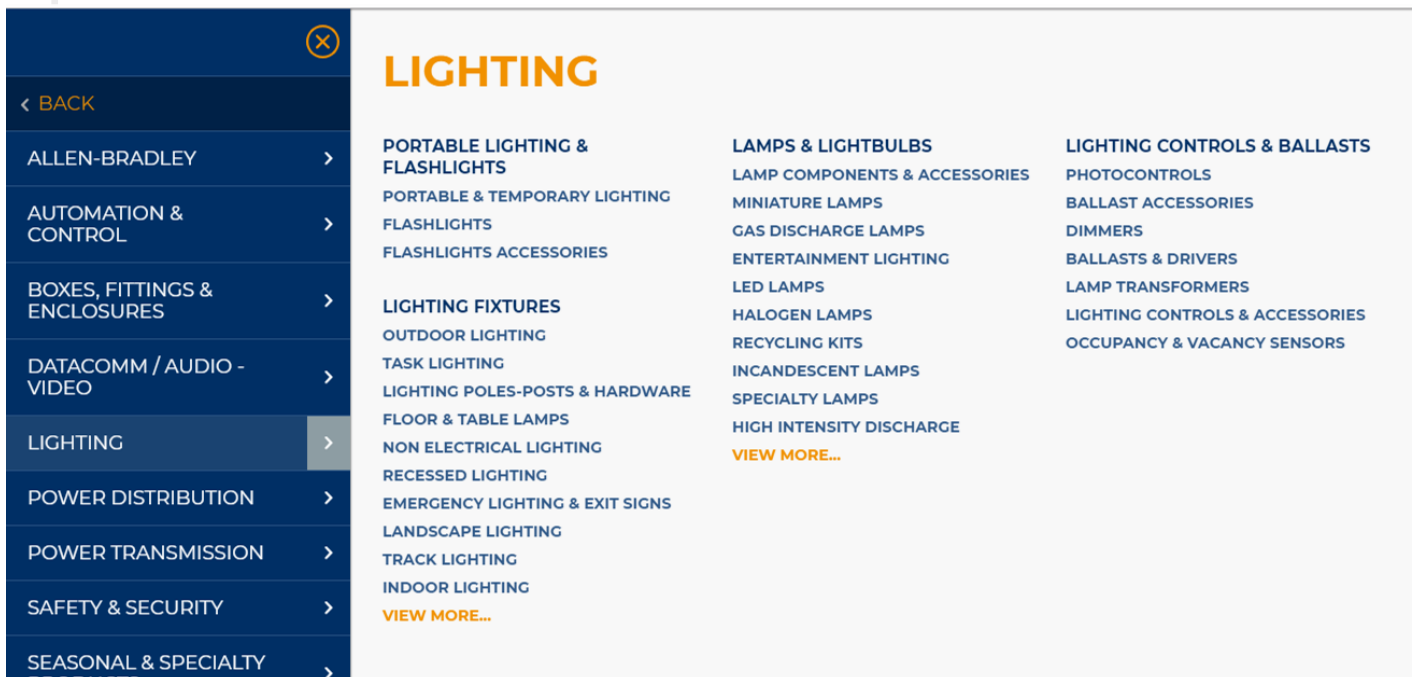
‹ BACK

ALLEN-BRADLEY ›

AUTOMATION & CONTROL ›

BOXES, FITTINGS & ENCLOSURES ›

DATACOMM / AUDIO - VIDEO ›

LIGHTING ›

POWER DISTRIBUTION ›

POWER TRANSMISSION ›

SAFETY & SECURITY ›

SEASONAL & SPECIALTY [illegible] ›

LIGHTING

PORTABLE LIGHTING & FLASHLIGHTS
PORTABLE & TEMPORARY LIGHTING
FLASHLIGHTS
FLASHLIGHTS ACCESSORIES

LIGHTING FIXTURES
OUTDOOR LIGHTING
TASK LIGHTING
LIGHTING POLES-POSTS & HARDWARE
FLOOR & TABLE LAMPS
NON ELECTRICAL LIGHTING
RECESSED LIGHTING
EMERGENCY LIGHTING & EXIT SIGNS
LANDSCAPE LIGHTING
TRACK LIGHTING
INDOOR LIGHTING
VIEW MORE...

LAMPS & LIGHTBULBS
LAMP COMPONENTS & ACCESSORIES
MINIATURE LAMPS
GAS DISCHARGE LAMPS
ENTERTAINMENT LIGHTING
LED LAMPS
HALOGEN LAMPS
RECYCLING KITS
INCANDESCENT LAMPS
SPECIALTY LAMPS
HIGH INTENSITY DISCHARGE
VIEW MORE...

LIGHTING CONTROLS & BALLASTS
PHOTOCONTROLS
BALLAST ACCESSORIES
DIMMERS
BALLASTS & DRIVERS
LAMP TRANSFORMERS
LIGHTING CONTROLS & ACCESSORIES
OCCUPANCY & VACANCY SENSORS